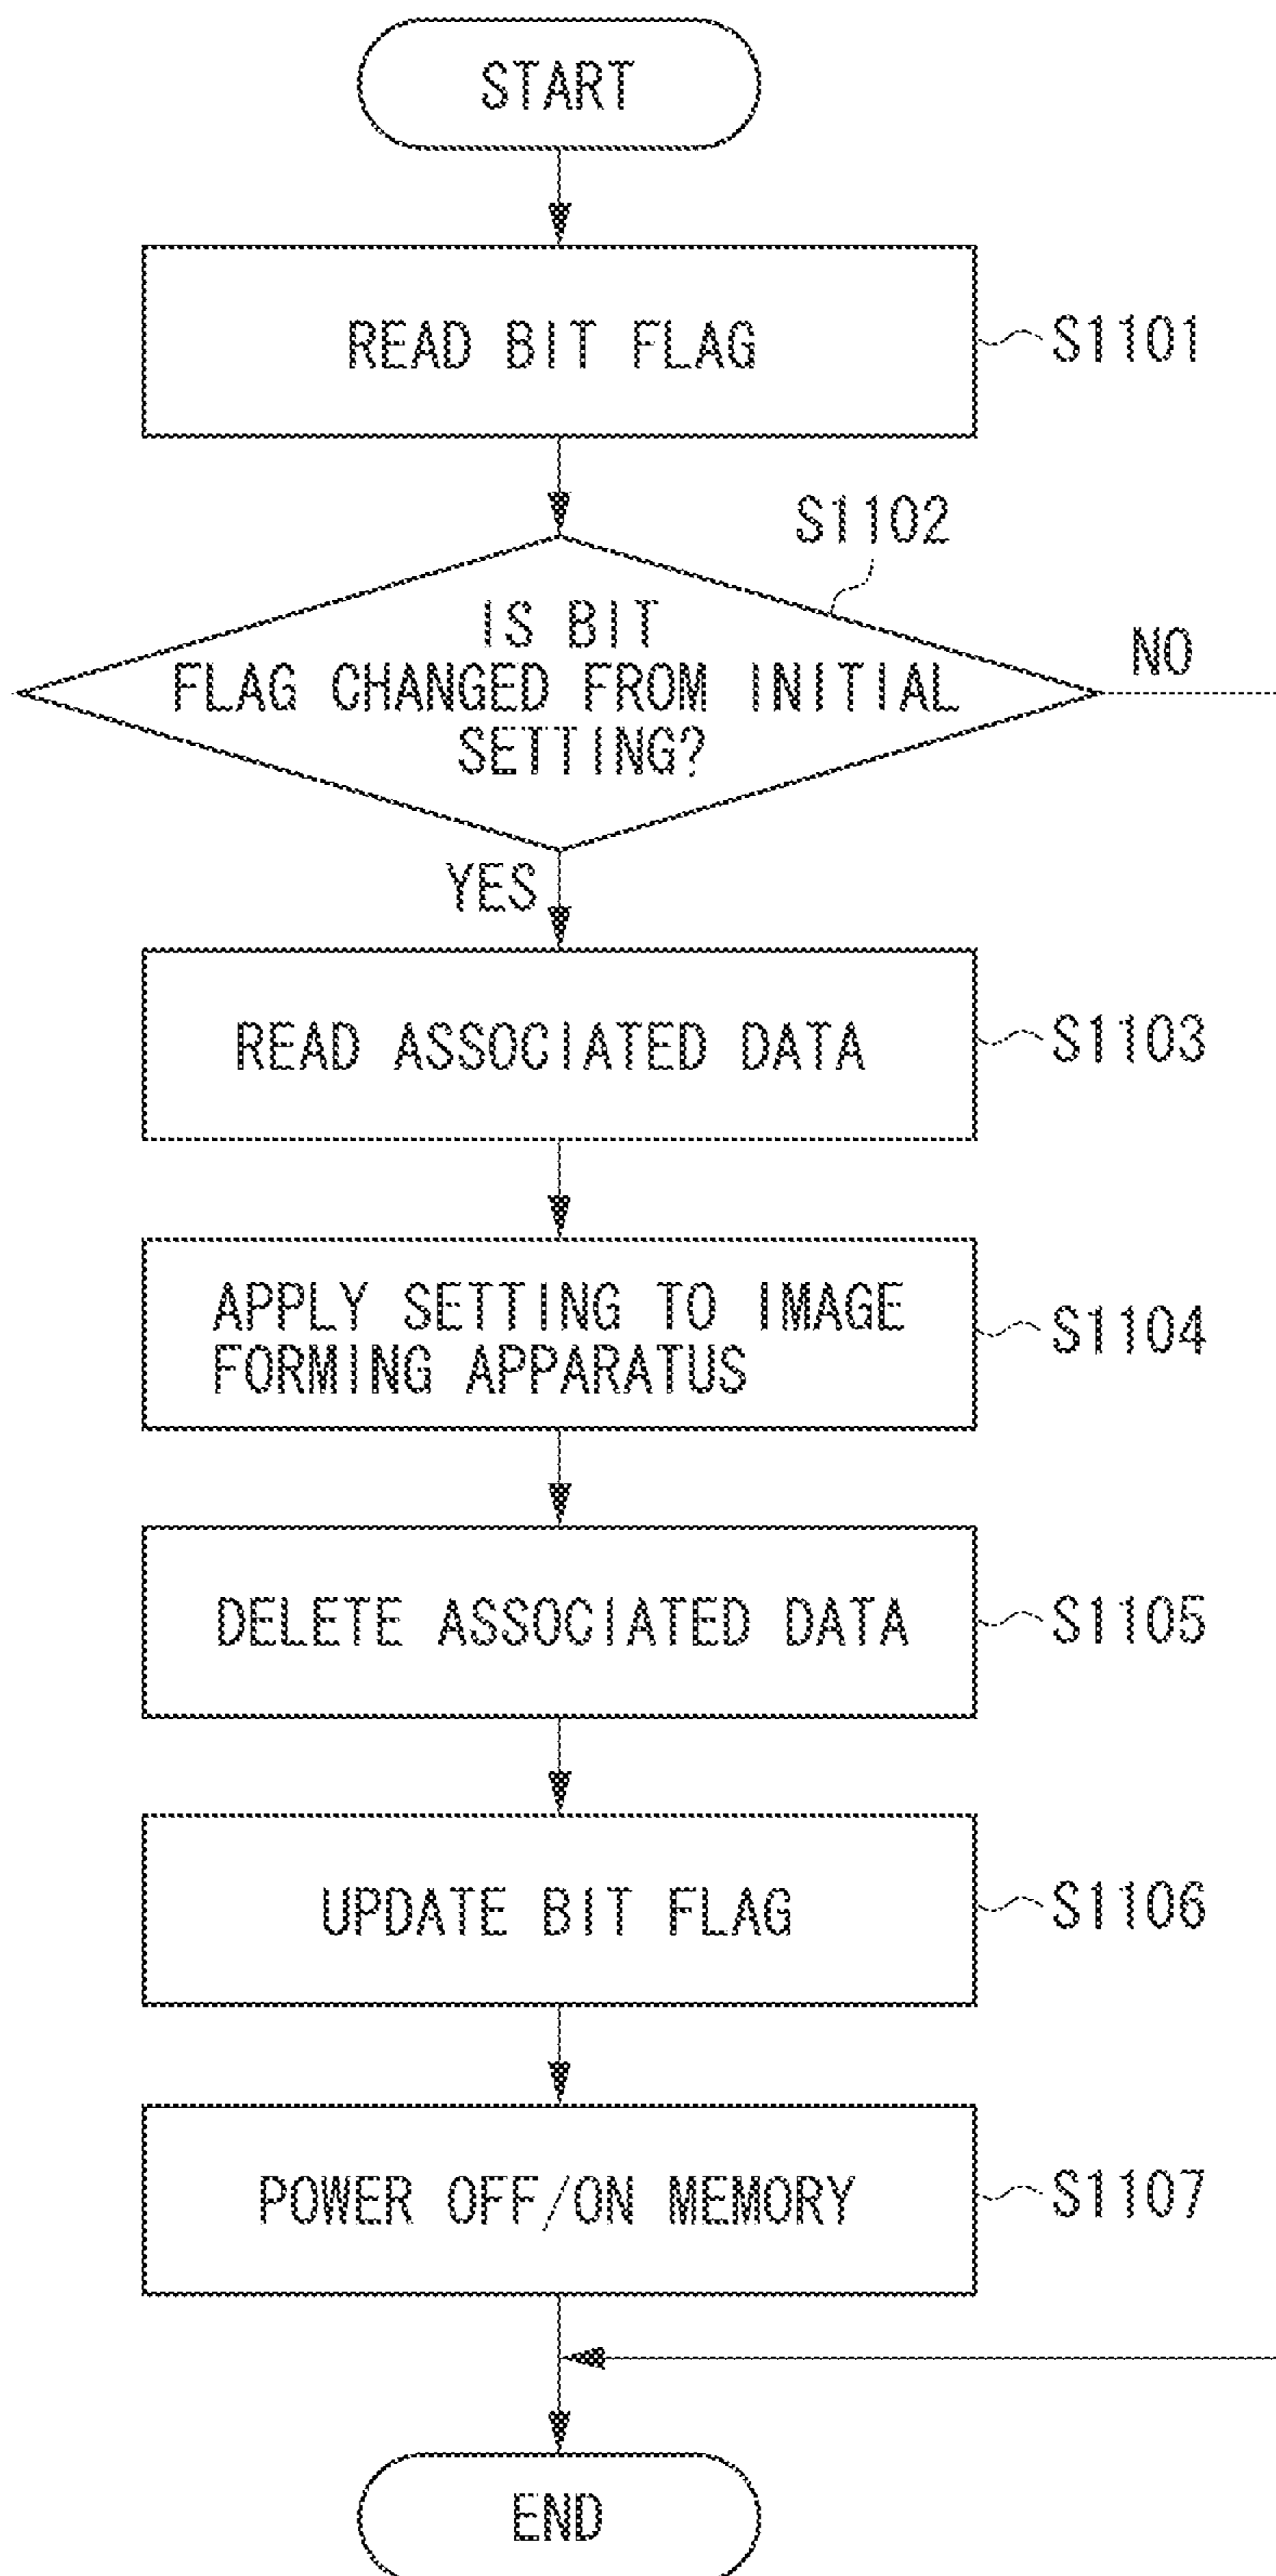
START

READ BIT FLAG

S1101

S1102

IS BIT FLAG CHANGED FROM INITIAL SETTING?

NO

YES

READ ASSOCIATED DATA

S1103

APPLY SETTING TO IMAGE FORMING APPARATUS

S1104

DELETE ASSOCIATED DATA

S1105

UPDATE BIT FLAG

S1106

POWER OFF/ON MEMORY

S1107

END